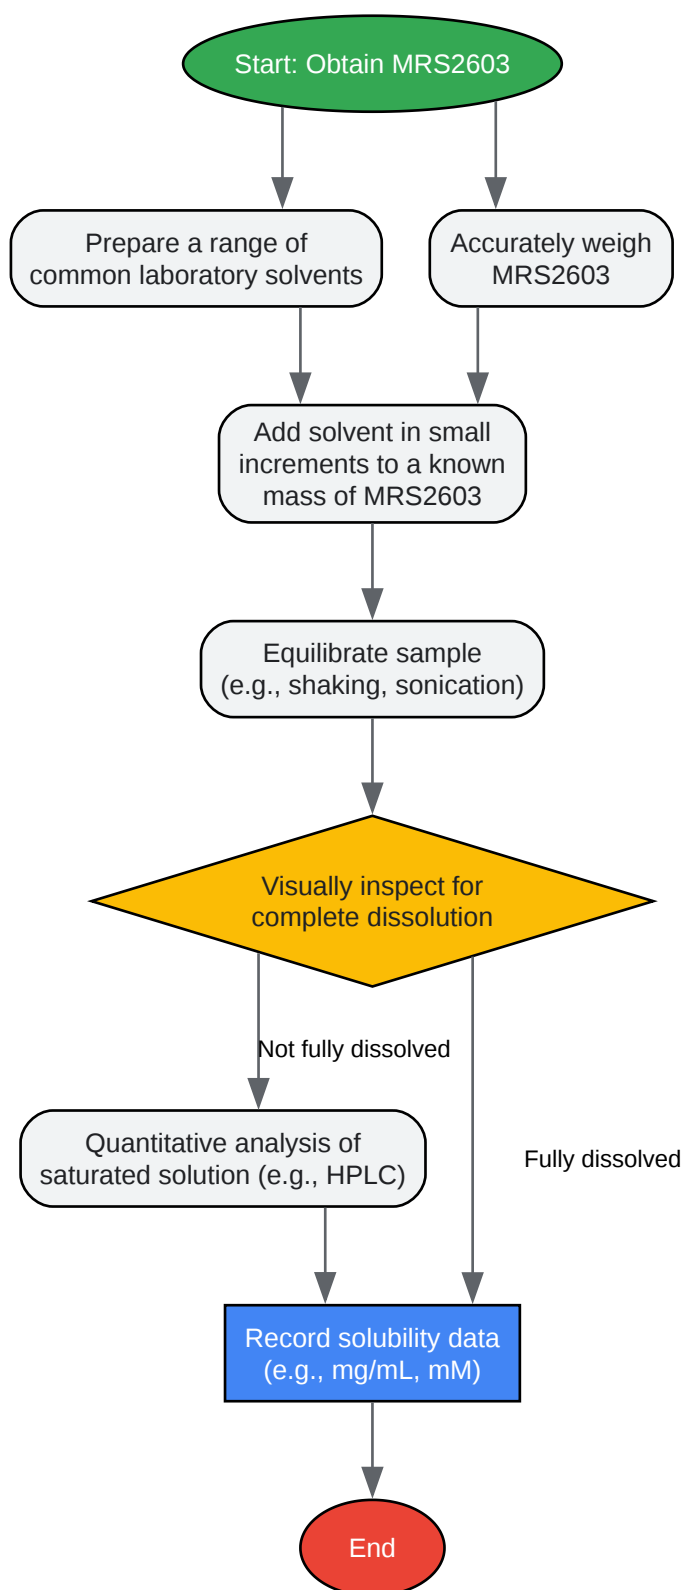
Start: Obtain MRS2603

Prepare a range of common laboratory solvents

Accurately weigh MRS2603

Add solvent in small increments to a known mass of MRS2603

Equilibrate sample (e.g., shaking, sonication)

Visually inspect for complete dissolution

Not fully dissolved

Quantitative analysis of saturated solution (e.g., HPLC)

Fully dissolved

Record solubility data (e.g., mg/mL, mM)

End